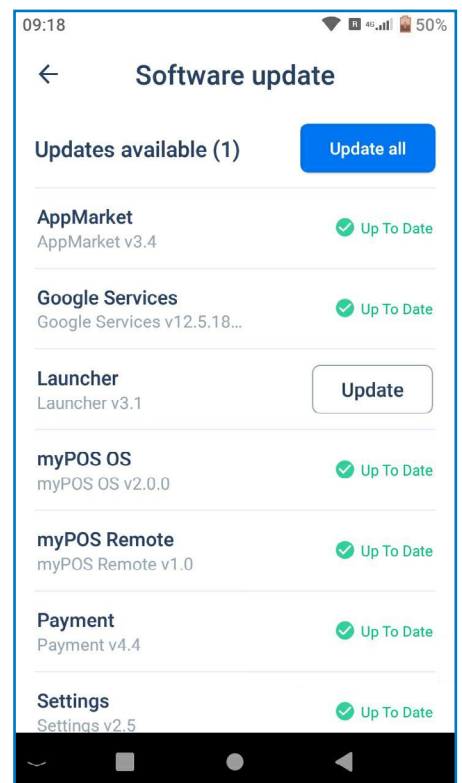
09:18

R 4G 50%

←

Software update

Updates available (1)

Update all

AppMarket
AppMarket v3.4

Up To Date

Google Services
Google Services v12.5.18...

Up To Date

Launcher
Launcher v3.1

Update

myPOS OS
myPOS OS v2.0.0

Up To Date

myPOS Remote
myPOS Remote v1.0

Up To Date

Payment
Payment v4.4

Up To Date

Settings
Settings v2.5

Up To Date